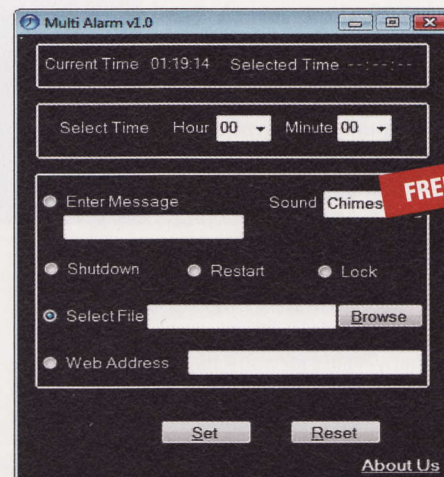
Multi Alarm v1.0

Current Time 01:19:14 Selected Time --:--:--

Select Time Hour 00 Minute 00

Enter Message

Sound Chimes

FREE

Shutdown Restart Lock

Select File Browse

Web Address

Set Reset

About Us